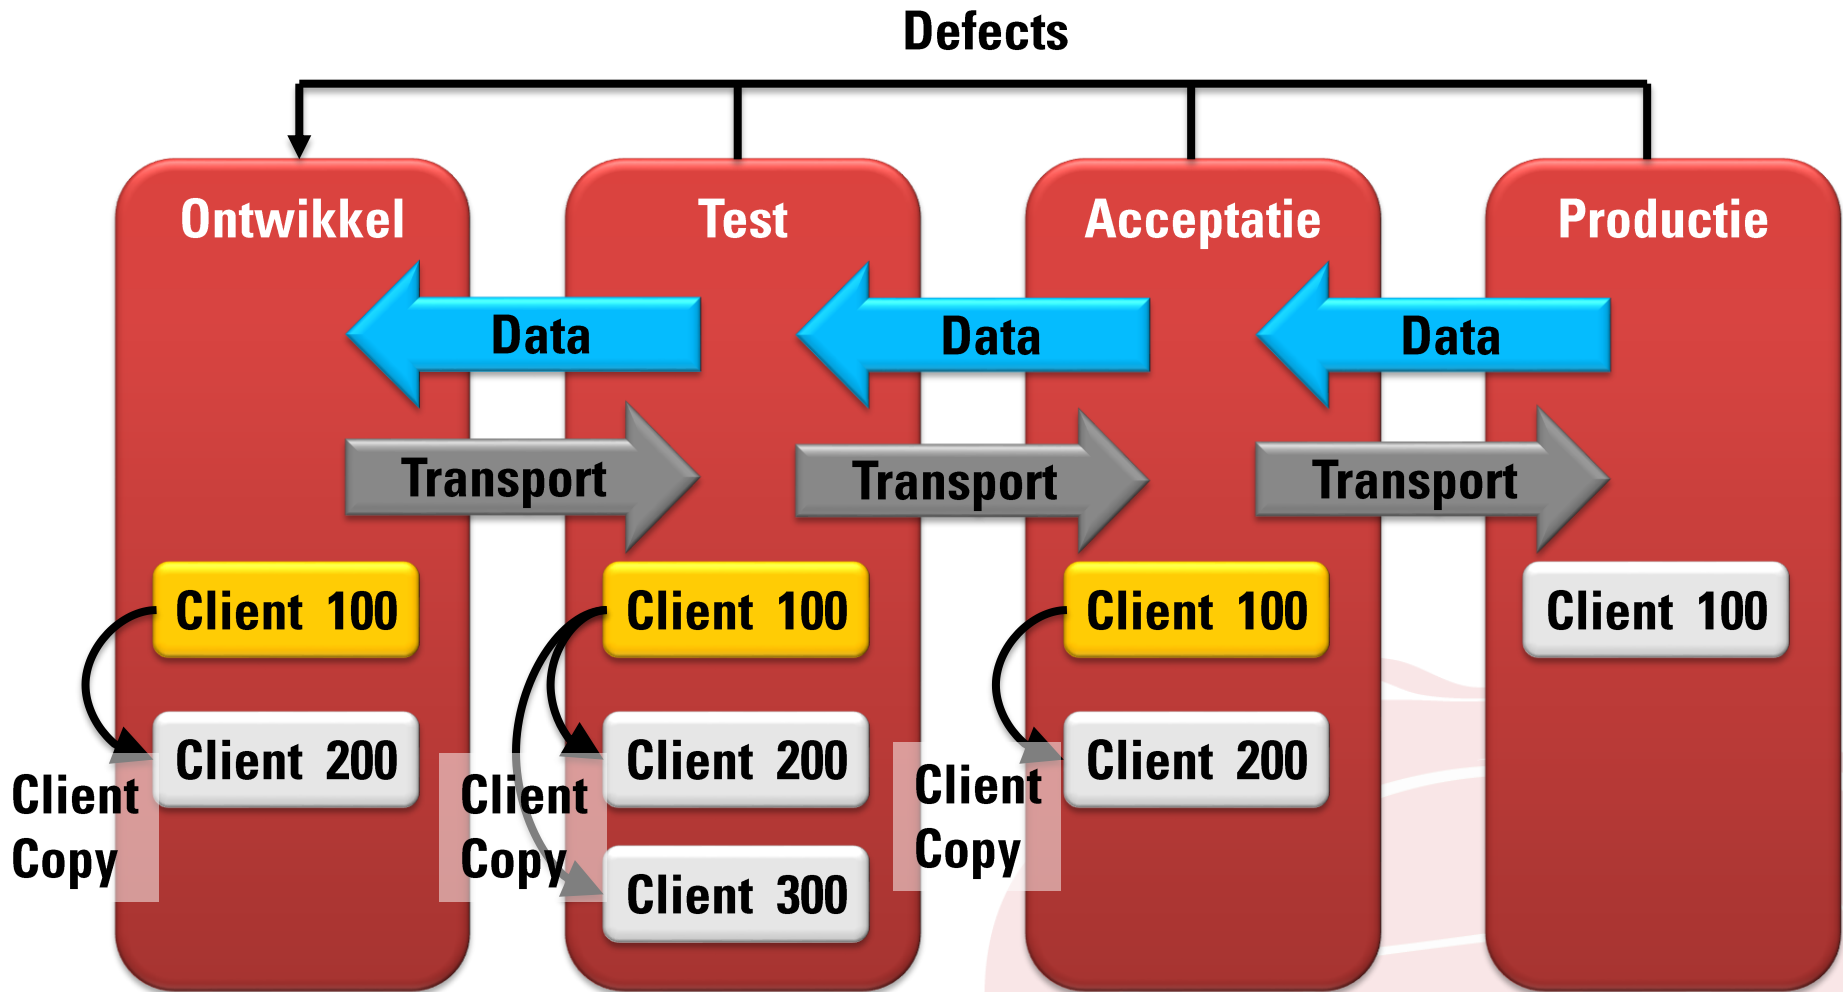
Defects

Ontwikkel

Test

Acceptatie

Productie

Data

Data

Data

Transport

Transport

Transport

Client 100

Client 200

Client Copy

Client 100

Client 200

Client 300

Client Copy

Client 100

Client 200

Client Copy

Client 100